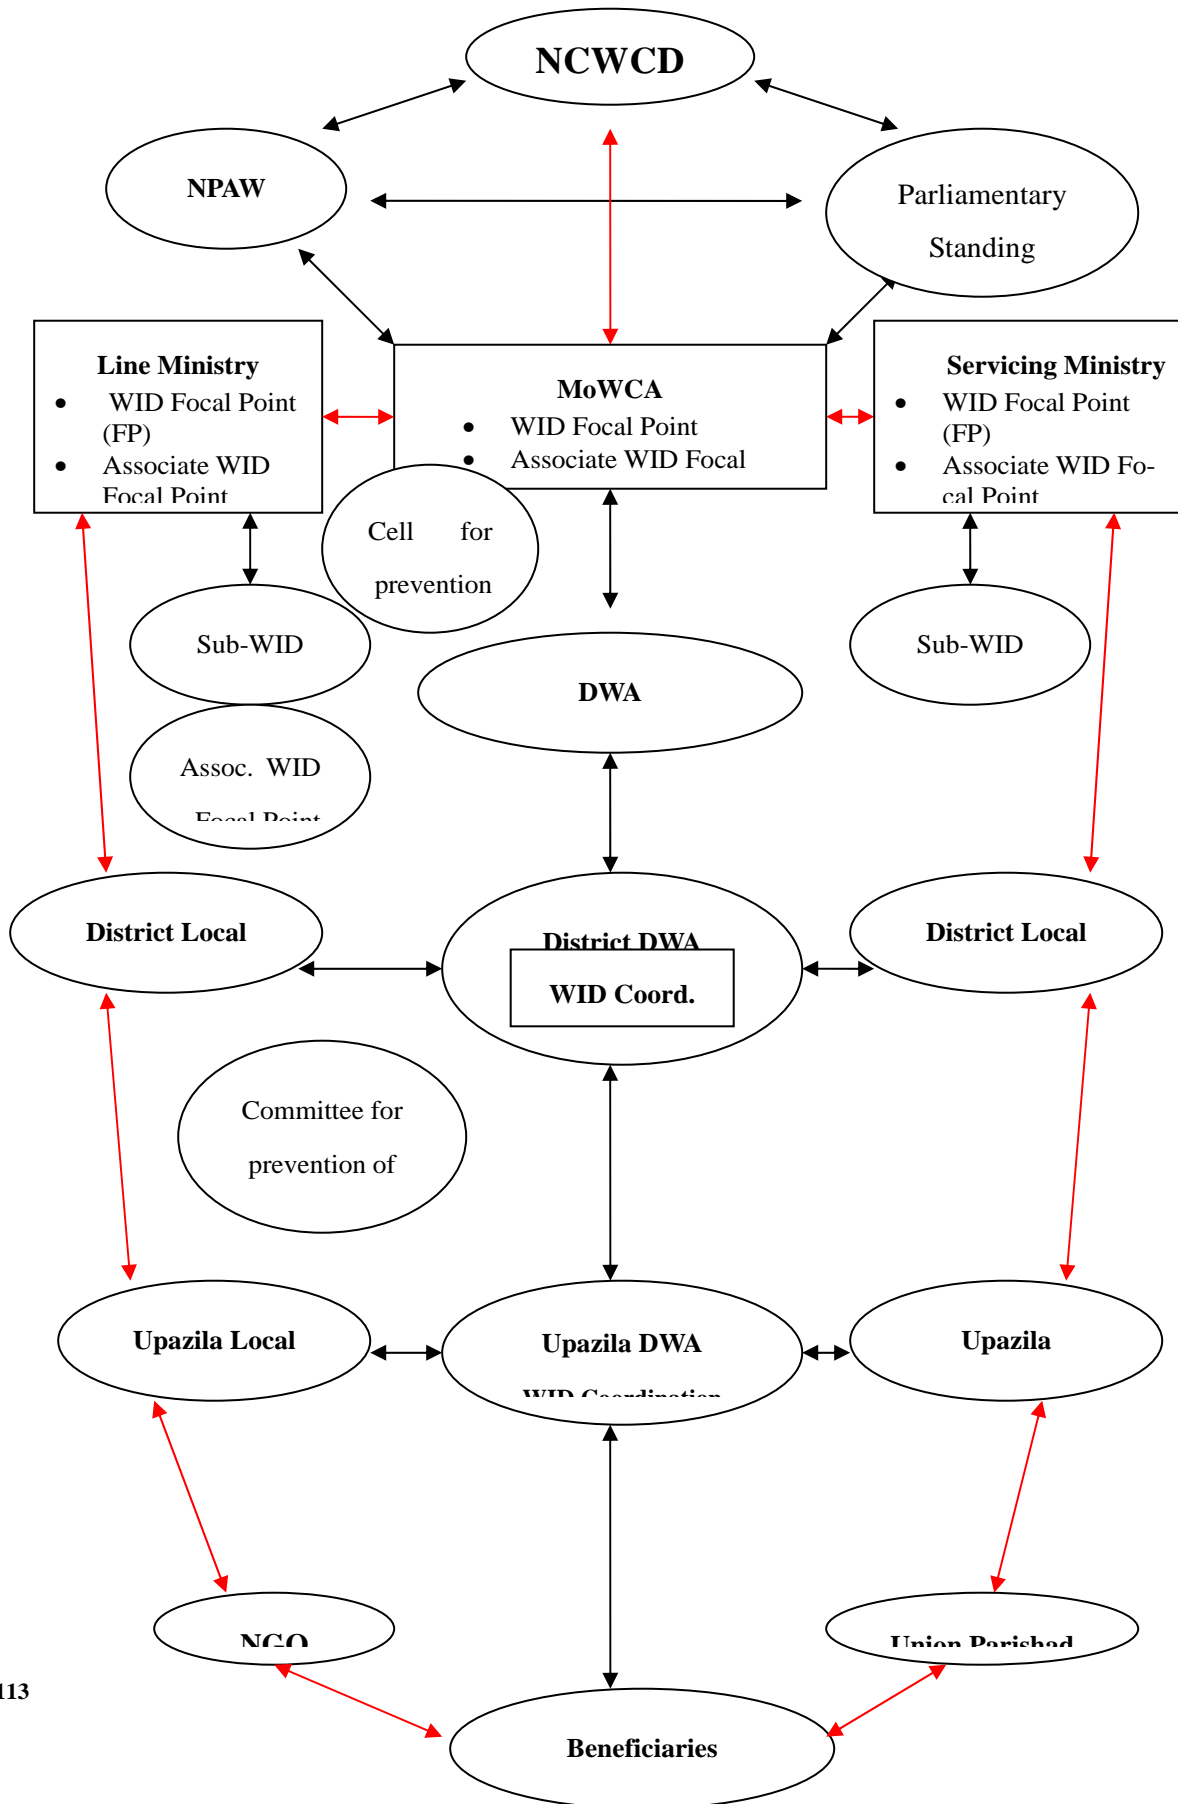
NCWCD

NPAW

Parliamentary Standing

Line Ministry
- WID Focal Point (FP)
- Associate WID Focal Point

MoWCA
- WID Focal Point
- Associate WID Focal

Servicing Ministry
- WID Focal Point (FP)
- Associate WID Focal Point

Cell for prevention

Sub-WID

Sub-WID

DWA

Assoc. WID Focal Point

District Local

District DWA

WID Coord.

District Local

Committee for prevention of

Upazila Local

Upazila DWA

WID Coordination

Upazila

NGO

Union Parishad

113

Beneficiaries